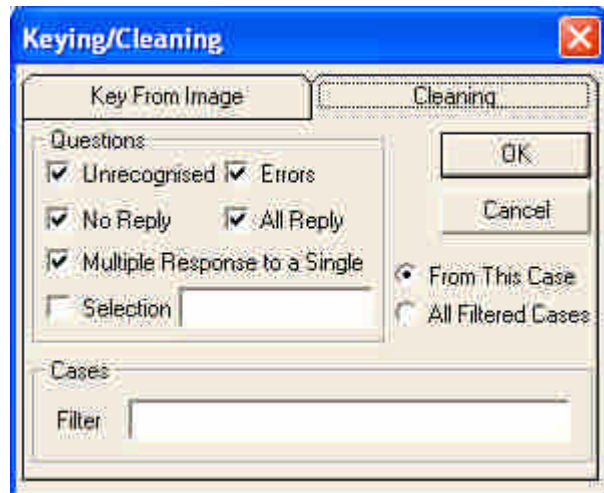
Keying/Cleaning

Key From Image

Cleaning

Questions

Unrecognised

Errors

No Reply

All Reply

Multiple Response to a Single

Selection

OK

Cancel

From This Case

All Filtered Cases

Cases

Filter